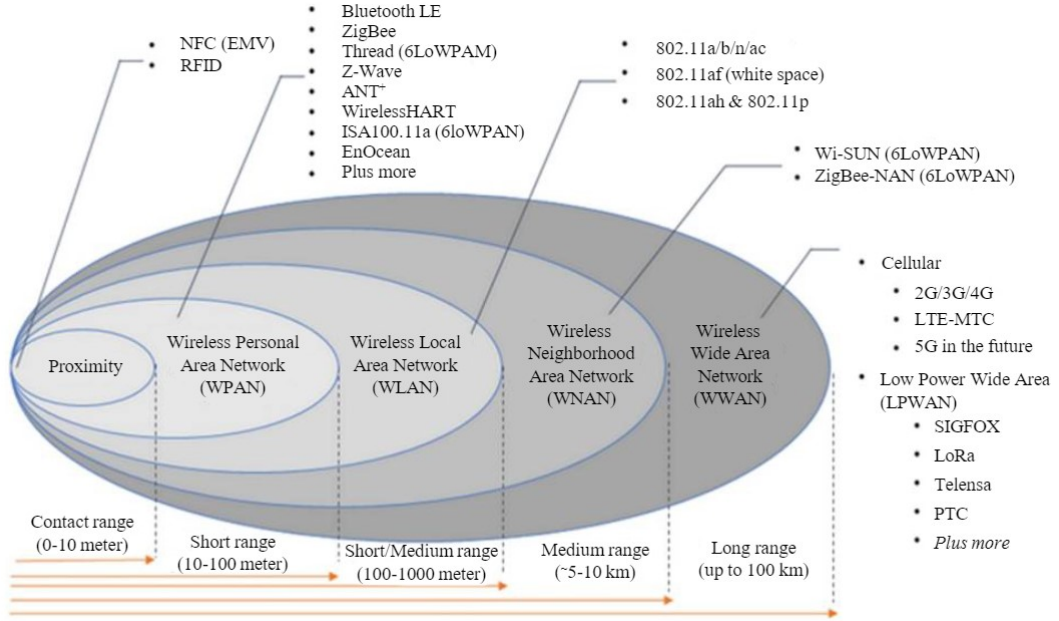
• NFC (EMV)
• RFID

• Bluetooth LE
• ZigBee
• Thread (6LoWPAM)
• Z-Wave
• ANT$^{+}$
• WirelessHART
• ISA100.11a (6loWPAN)
• EnOcean
• Plus more

• 802.11a/b/n/ac
• 802.11af (white space)
• 802.11ah & 802.11p

• Wi-SUN (6LoWPAN)
• ZigBee-NAN (6LoWPAN)

• Cellular
• 2G/3G/4G
• LTE-MTC
• 5G in the future
• Low Power Wide Area (LPWAN)
• SIGFOX
• LoRa
• Telensa
• PTC
• *Plus more*

Proximity

Wireless Personal Area Network (WPAN)

Wireless Local Area Network (WLAN)

Wireless Neighborhood Area Network (WNAN)

Wireless Wide Area Network (WWAN)

Contact range (0-10 meter)

Short range (10-100 meter)

Short/Medium range (100-1000 meter)

Medium range (~5-10 km)

Long range (up to 100 km)